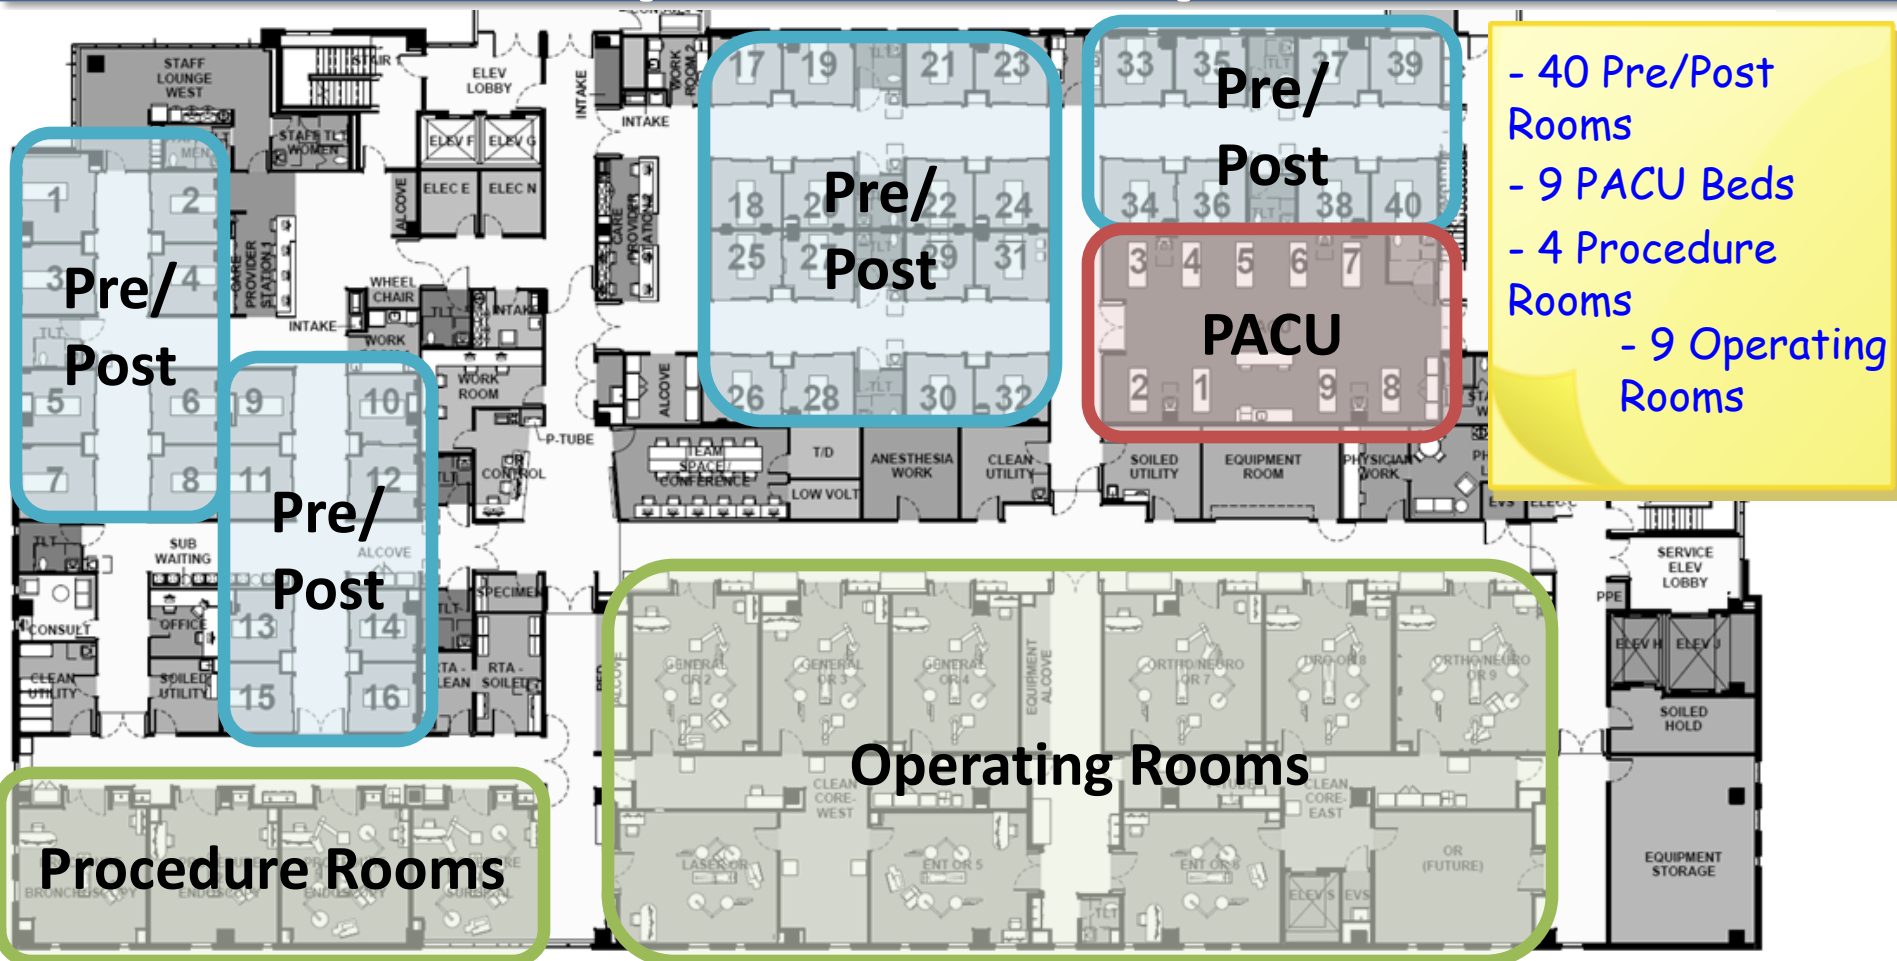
- 40 Pre/Post Rooms
- 9 PACU Beds
- 4 Procedure Rooms
- 9 Operating Rooms

STAFF LOUNGE WEST
STAIR
ELEV LOBBY
INTAKE
INTAKE
WORK ROOM 2
MEN
STAFF TLT WOMEN
ELEV F
ELEV G
ELEC E
ELEC N
ALCOVE
CARE PROVIDER STATION 1
CARE PROVIDER STATION
WHEEL CHAIR
INTAKE
WORK
INTAKE
TLT
WORK ROOM
P-TUBE
CONTROL
ALCOVE
TEAM SPACE/ CONFERENCE
T/D
LOW VOLT
ANESTHESIA WORK
CLEAN UTILITY
SOILED UTILITY
EQUIPMENT ROOM
PHYSICIAN WORK
SUB WAITING
TLT
CONSULT
OFFICE
CLEAN UTILITY
SOILED UTILITY
ALCOVE
SPECIMEN
TLT
RTA - CLEAN
RTA - SOILED
SERVICE ELEV LOBBY
PPE
ELEV H
ELEV J
SOILED HOLD
EQUIPMENT STORAGE
GENERAL OR 2
GENERAL OR 3
GENERAL OR 4
EQUIPMENT ALCOVE
ORTHO/NEURO OR 7
ORTHO/NEURO OR 8
ORTHO/NEURO OR 9
CLEAN CORE WEST
CLEAN CORE EAST
LASER OR
ENT OR 5
ENT OR 6
OR (FUTURE)
ELEV S
EVS
BRONCHOSCOPY
ENDOSCOPY
ENDOSCOPY
CYSTOSCOPY

Pre/ Post
1 2 3 4 5 6 7 8
Pre/ Post
9 10 11 12 13 14 15 16
Pre/ Post
17 19 21 23 18 20 22 24 25 27 29 31 26 28 30 32
Pre/ Post
33 35 37 39 34 36 38 40
PACU
3 4 5 6 7 2 1 9 8
Operating Rooms
Procedure Rooms